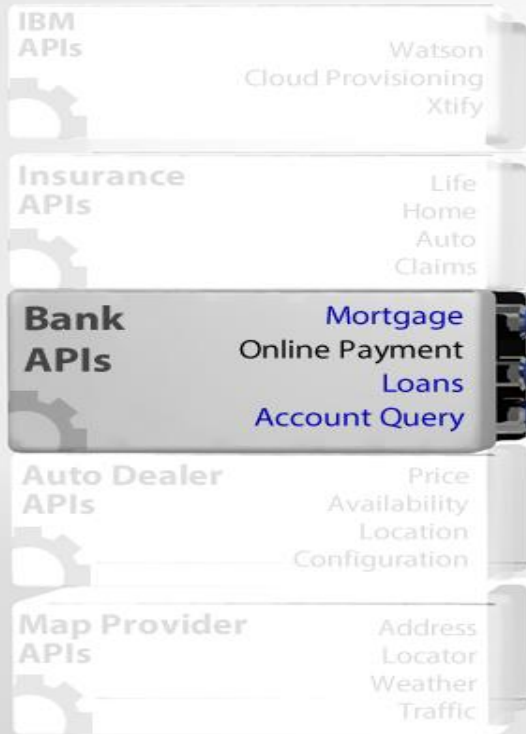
IBM APIs

Watson
Cloud Provisioning
Xtify

Insurance APIs

Life
Home
Auto
Claims

Bank APIs

Mortgage
Online Payment
Loans
Account Query

Auto Dealer APIs

Price
Availability
Location
Configuration

Map Provider APIs

Address
Locator
Weather
Traffic